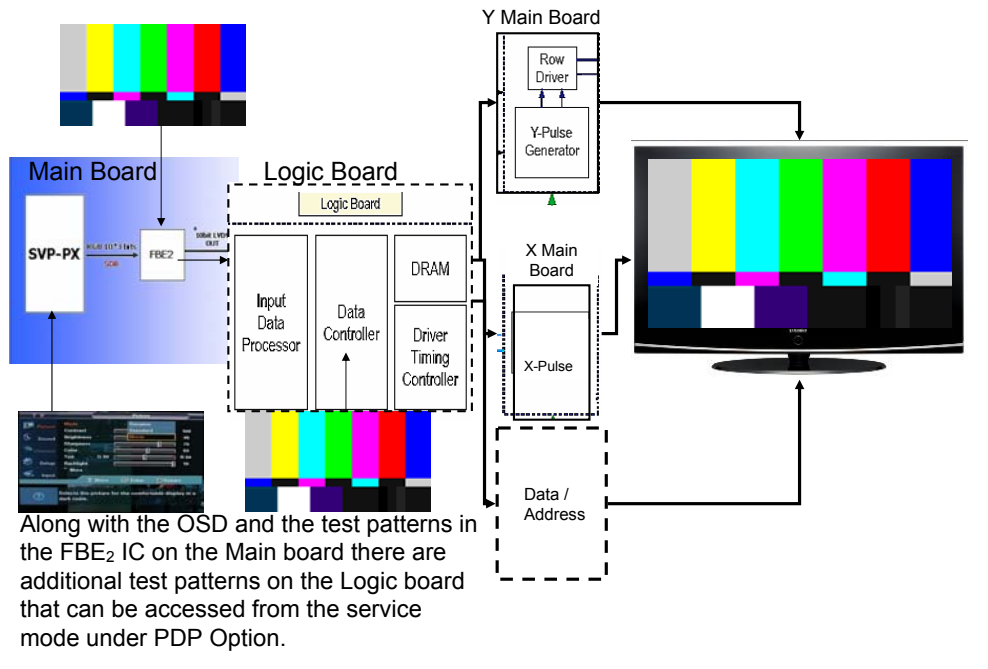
Y Main Board

Row Driver

Y-Pulse Generator

Main Board

Logic Board

Logic Board

SVP-PX

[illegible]

SDR

FBE2

10bit LVDS OUT

DRAM

Input Data Processor

Data Controller

Driver Timing Controller

X Main Board

X-Pulse

Data / Address

Along with the OSD and the test patterns in the FBE$_2$ IC on the Main board there are additional test patterns on the Logic board that can be accessed from the service mode under PDP Option.